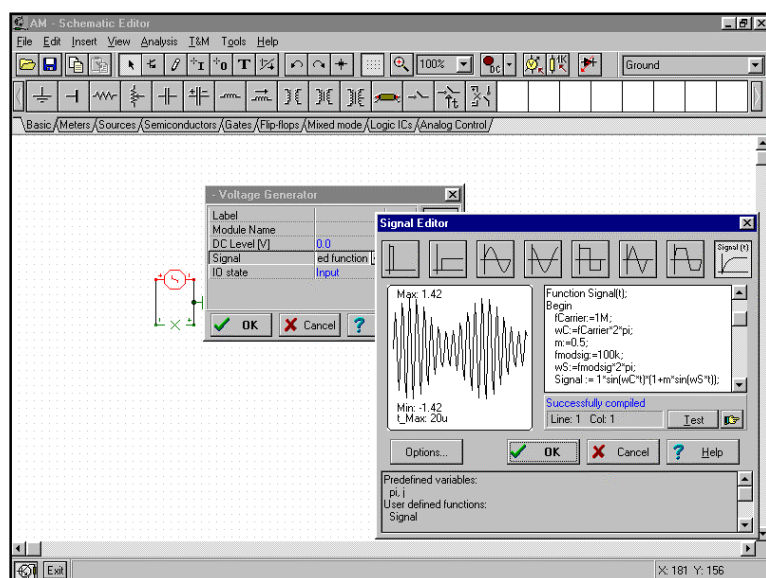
AM - Schematic Editor

File Edit Insert View Analysis T&M Tools Help

100%

Ground

Basic Meters Sources Semiconductors Gates Flip-flops Mixed mode Logic ICs Analog Control

- Voltage Generator

| Label | |
|---|---|
| Module Name | |
| DC Level [V] | 0.0 |
| Signal | ed function |
| IO state | Input |

OK Cancel ?

Signal Editor

Signal (t)

Max: 1.42

Min: -1.42
t_Max: 20u

Function Signal(t);
Begin
fCarrier:=1M;
wC:=fCarrier*2*pi;
m:=0.5;
fmodsig:=100k;
wS:=fmodsig*2*pi;
Signal := 1*sin(wC*t)*(1+m*sin(wS*t));

Successfully compiled

Line: 1 Col: 1

Test

Options... OK Cancel Help

Predefined variables:
pi, j
User defined functions:
Signal

Exit

X: 181 Y: 156